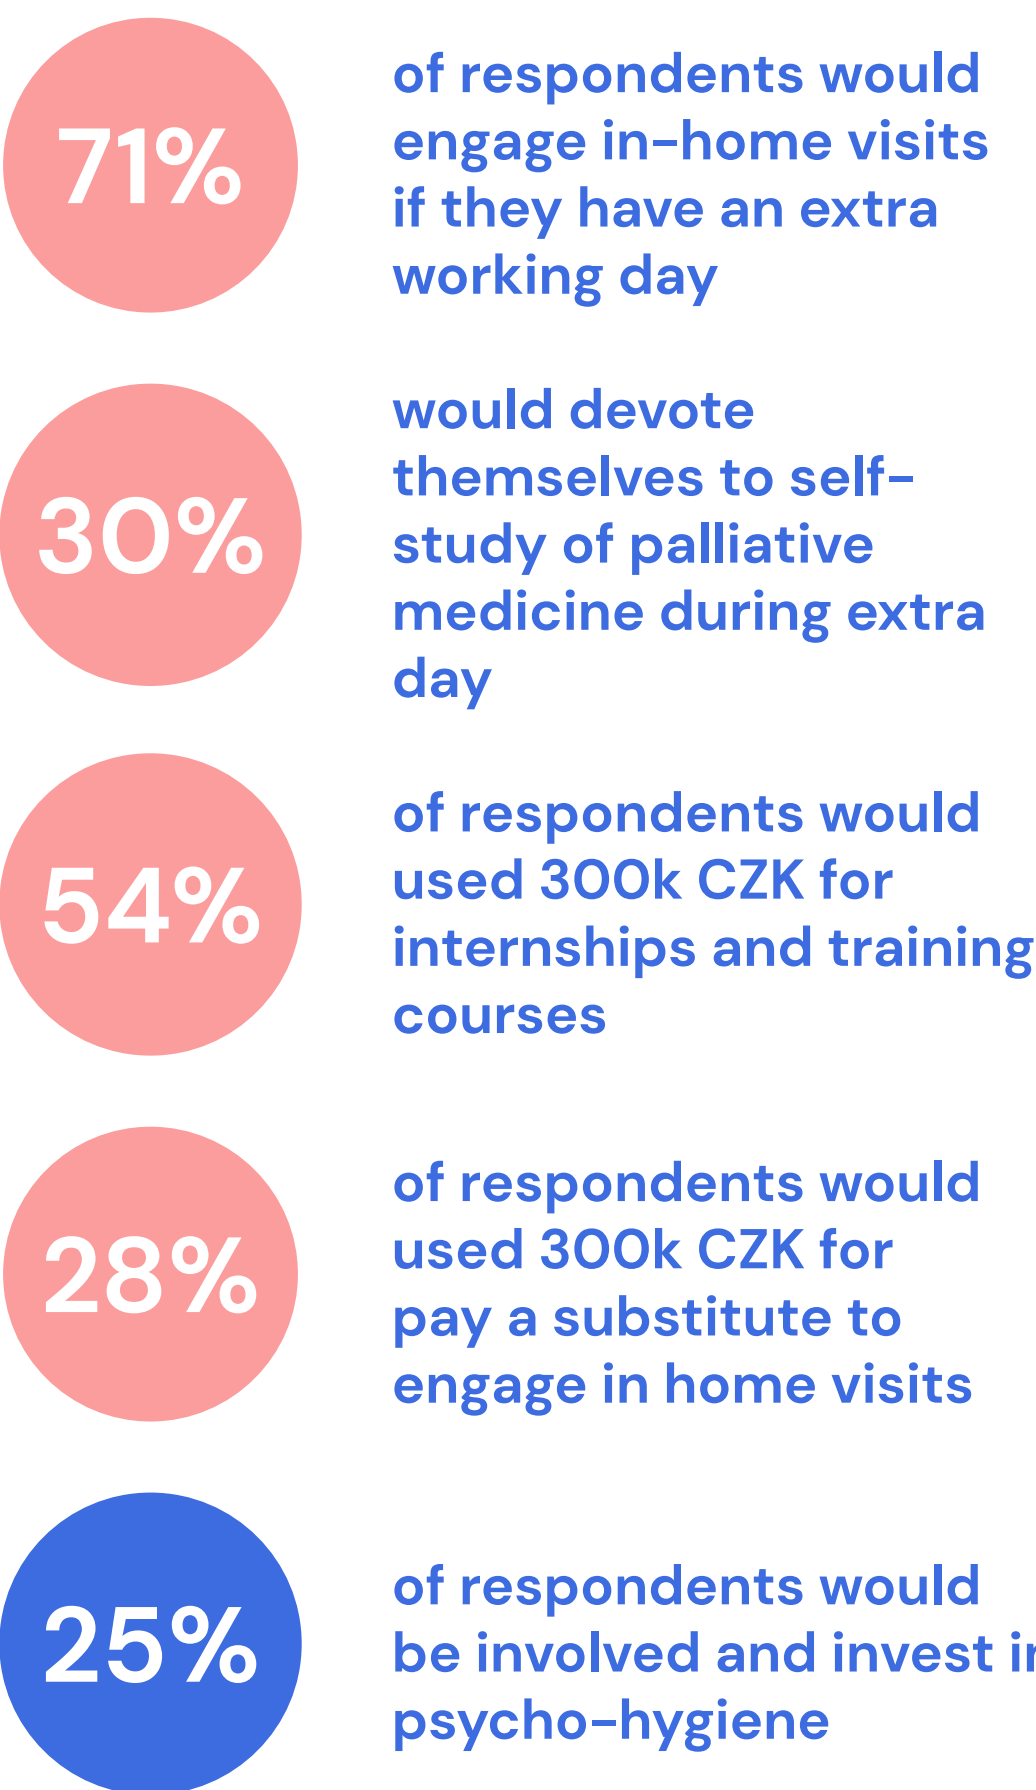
71%

of respondents would engage in-home visits if they have an extra working day

30%

would devote themselves to self-study of palliative medicine during extra day

54%

of respondents would used 300k CZK for internships and training courses

28%

of respondents would used 300k CZK for pay a substitute to engage in home visits

25%

of respondents would be involved and invest i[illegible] psycho-hygiene